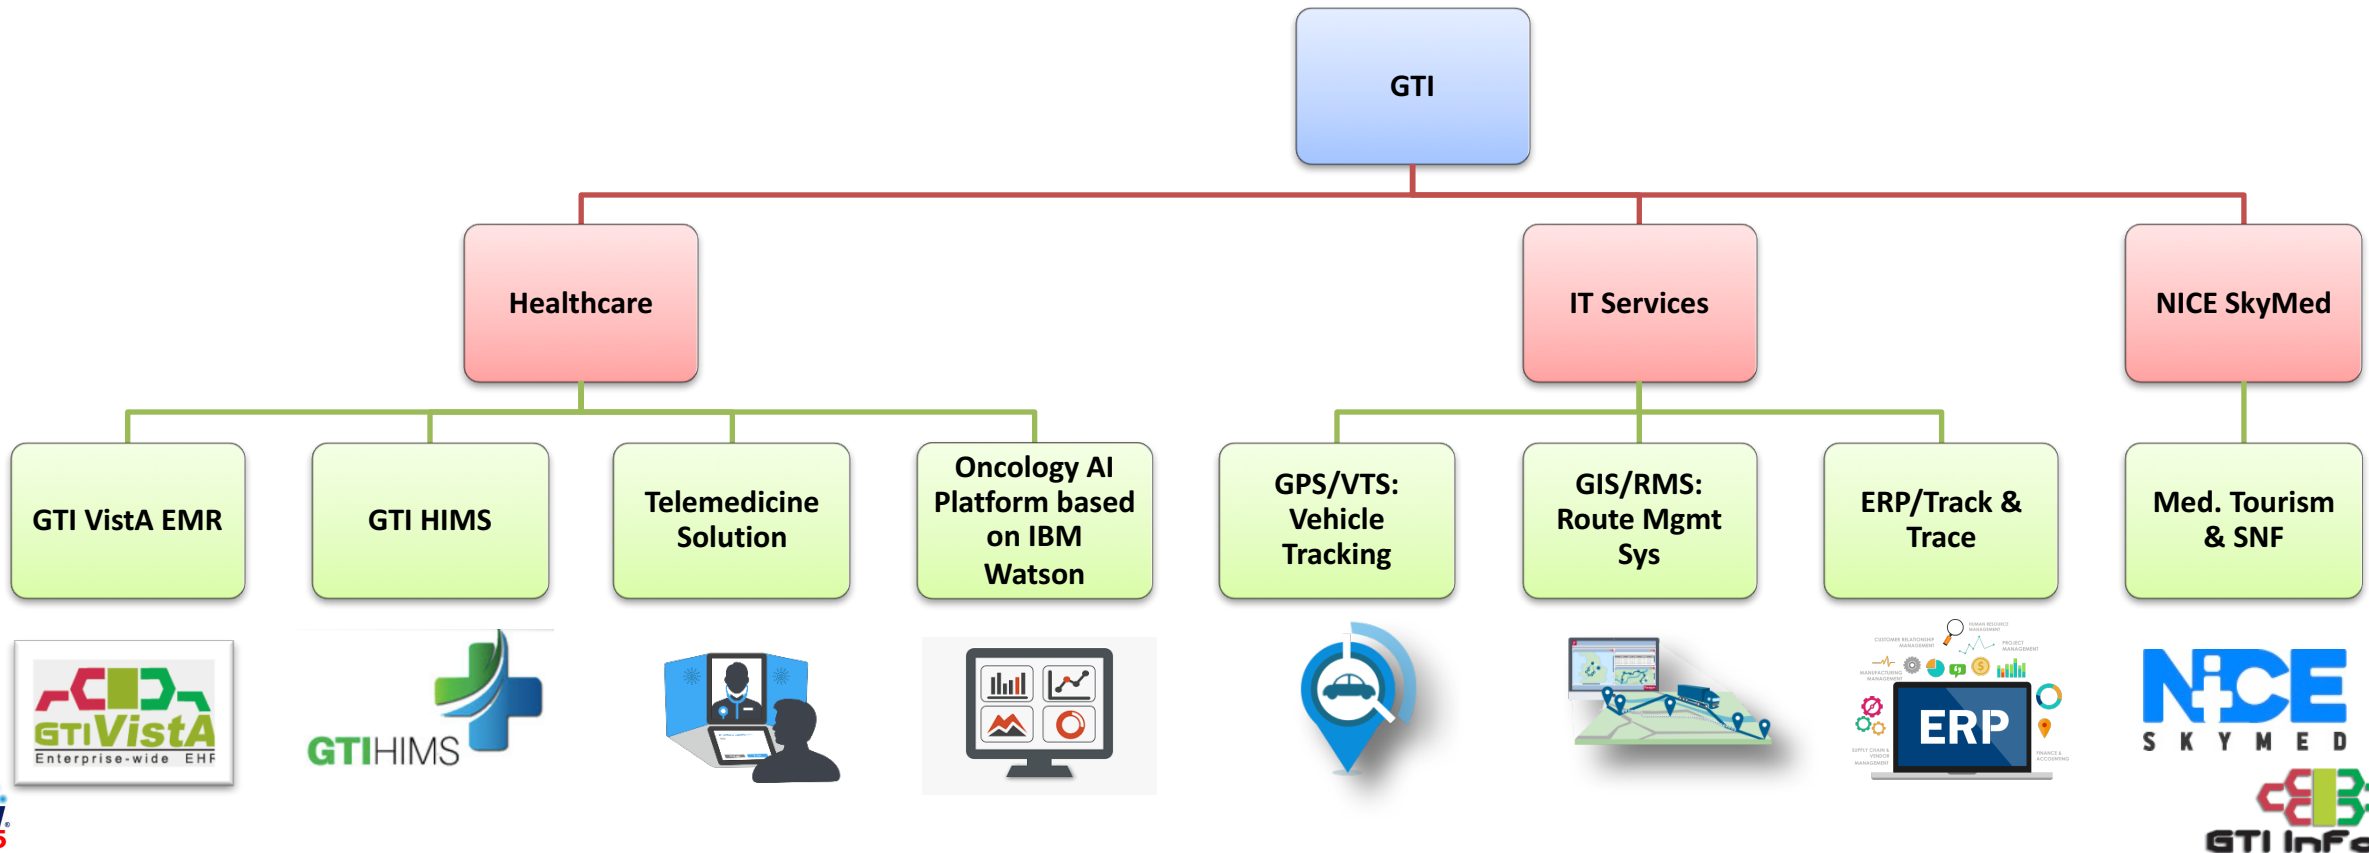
GTI

Healthcare

IT Services

NICE SkyMed

GTI VistA EMR

GTI HIMS

Telemedicine Solution

Oncology AI Platform based on IBM Watson

GPS/VTS: Vehicle Tracking

GIS/RMS: Route Mgmt Sys

ERP/Track & Trace

Med. Tourism & SNF

GTI VistA
Enterprise-wide EHR

GTIHIMS

ERP

NICE
SKYMED

GTI Inf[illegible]